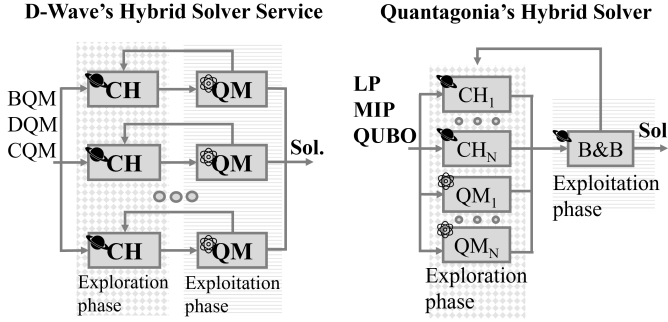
D-Wave's Hybrid Solver Service

BQM
DQM
CQM

CH
QM
CH
QM
CH
QM

Sol.

Exploration phase

Exploitation phase

Quantagonia's Hybrid Solver

LP
MIP
QUBO

$CH_1$
$CH_N$
$QM_1$
$QM_N$

B&B

Sol

Exploitation phase

Exploration phase